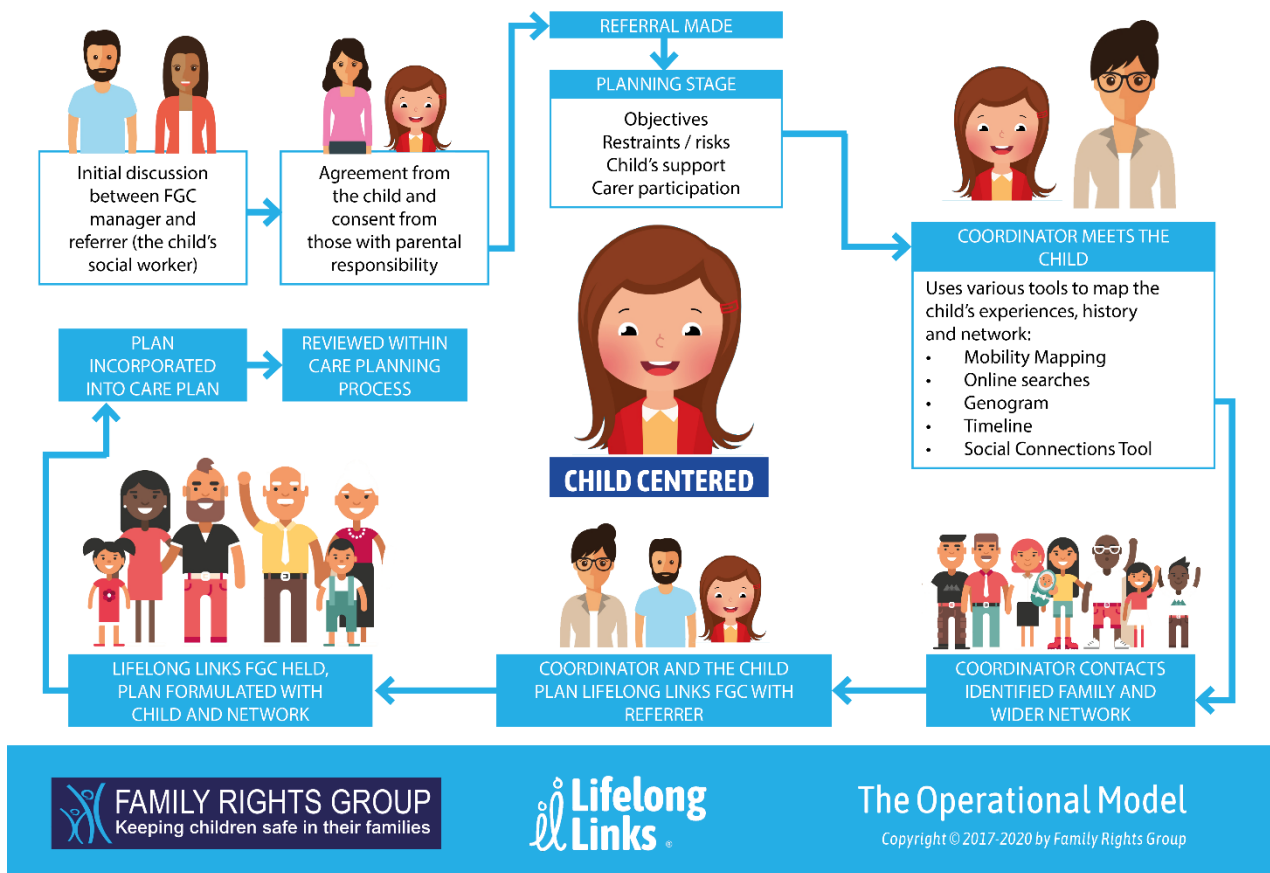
Initial discussion between FGC manager and referrer (the child's social worker)

Agreement from the child and consent from those with parental responsibility

REFERRAL MADE

PLANNING STAGE

Objectives
Restraints / risks
Child's support
Carer participation

COORDINATOR MEETS THE CHILD

Uses various tools to map the child's experiences, history and network:
• Mobility Mapping
• Online searches
• Genogram
• Timeline
• Social Connections Tool

CHILD CENTERED

PLAN INCORPORATED INTO CARE PLAN

REVIEWED WITHIN CARE PLANNING PROCESS

COORDINATOR CONTACTS IDENTIFIED FAMILY AND WIDER NETWORK

COORDINATOR AND THE CHILD PLAN LIFELONG LINKS FGC WITH REFERRER

LIFELONG LINKS FGC HELD, PLAN FORMULATED WITH CHILD AND NETWORK

FAMILY RIGHTS GROUP
Keeping children safe in their families

Lifelong Links ®

The Operational Model
Copyright © 2017-2020 by Family Rights Group